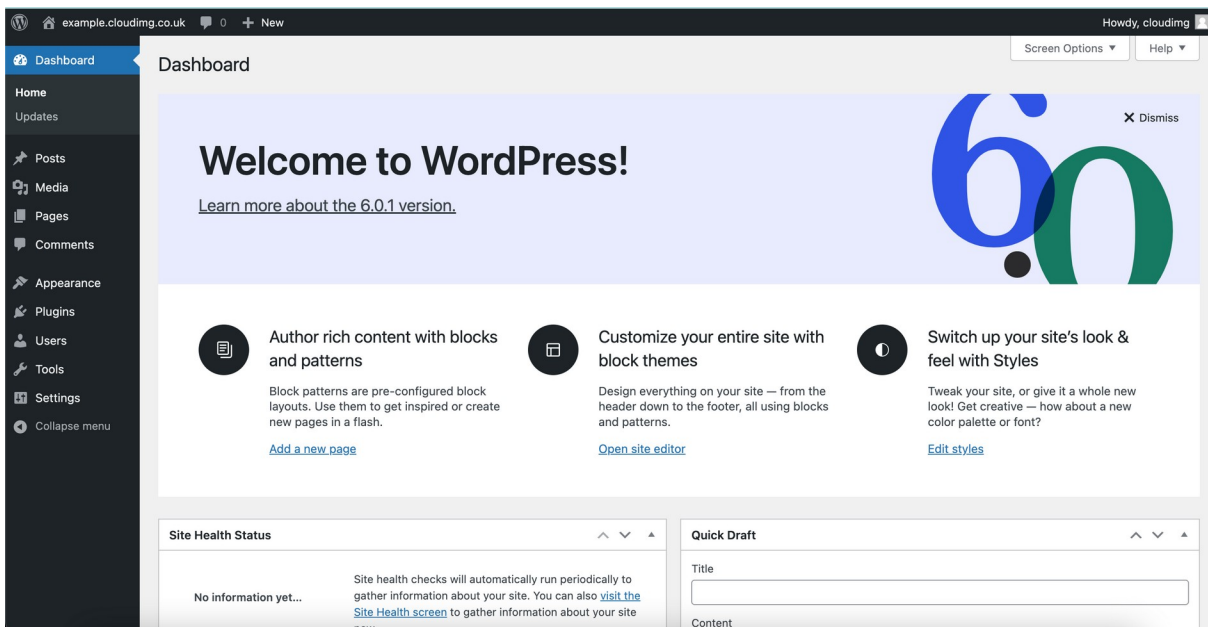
example.cloudimg.co.uk 0 + New

Howdy, cloudimg

Dashboard
Home
Updates
Posts
Media
Pages
Comments
Appearance
Plugins
Users
Tools
Settings
Collapse menu

Dashboard

Screen Options ▼ Help ▼

Welcome to WordPress!

Learn more about the 6.0.1 version.

6.0

✕ Dismiss

Author rich content with blocks and patterns

Block patterns are pre-configured block layouts. Use them to get inspired or create new pages in a flash.

Add a new page

Customize your entire site with block themes

Design everything on your site — from the header down to the footer, all using blocks and patterns.

Open site editor

Switch up your site's look & feel with Styles

Tweak your site, or give it a whole new look! Get creative — how about a new color palette or font?

Edit styles

Site Health Status

No information yet...

Site health checks will automatically run periodically to gather information about your site. You can also visit the Site Health screen to gather information about your site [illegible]

Quick Draft

Title

Content